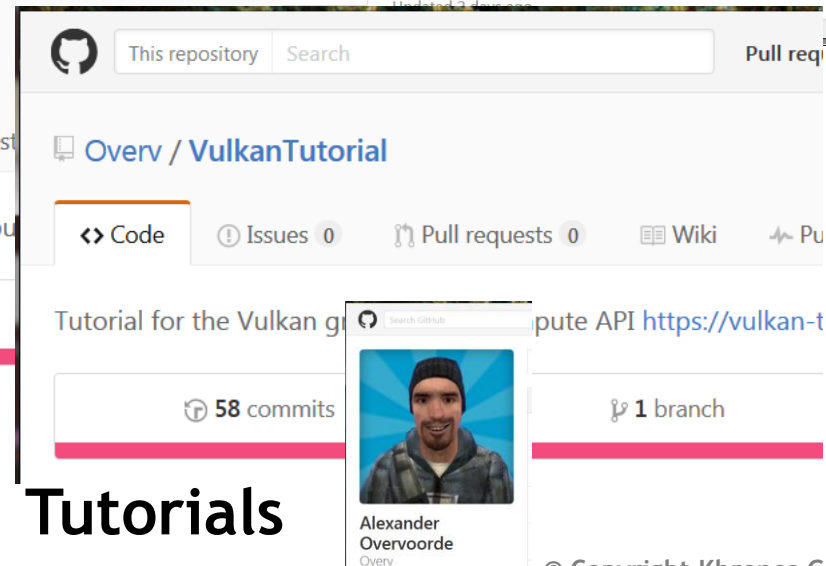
Updated 2 days ago

This repository Search

Pull requ

Overv / VulkanTutorial

<> Code

Issues 0

Pull requests 0

Wiki

Pu

Tutorial for the Vulkan gr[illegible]pute API https://vulkan-t

58 commits

1 branch

Search GitHub

Alexander Overvoorde

Overv

Tutorials

© Copyright Khronos G